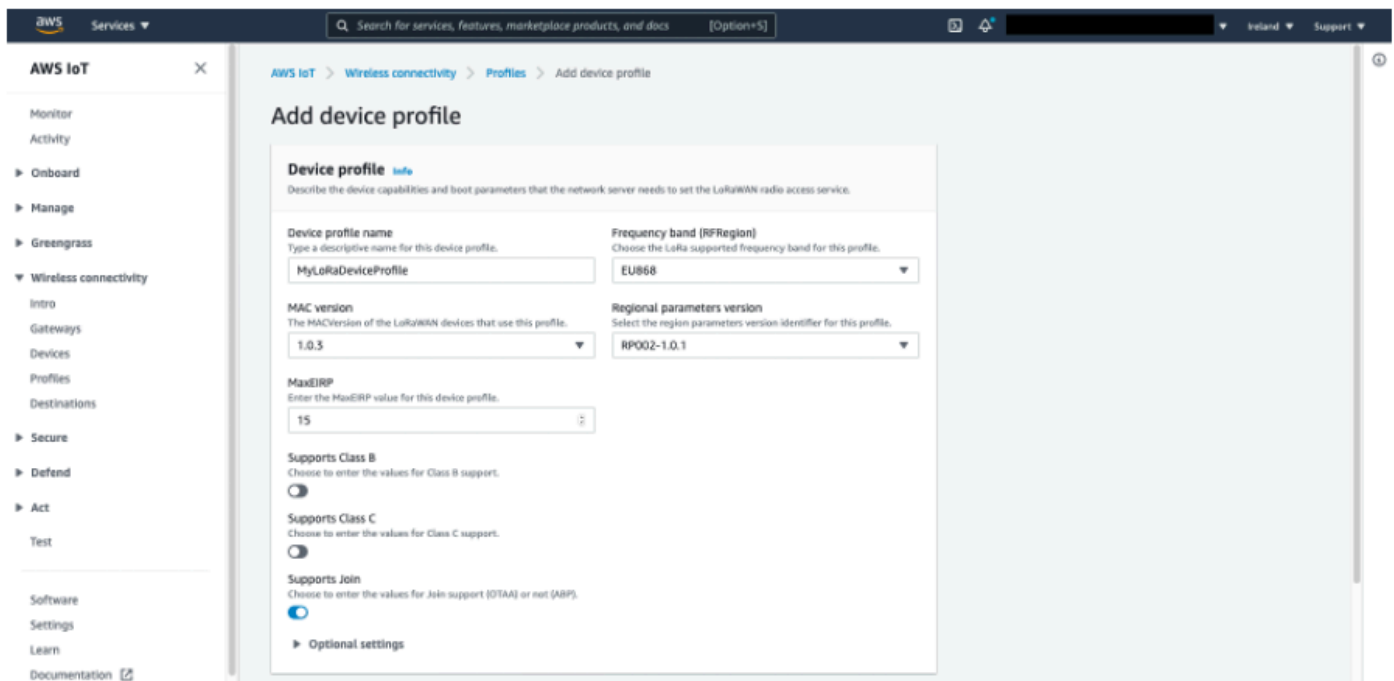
aws Services ▼

Search for services, features, marketplace products, and docs [Option+S]

Ireland ▼ Support ▼

AWS IoT

Monitor
Activity
▶ Onboard
▶ Manage
▶ Greengrass
▼ Wireless connectivity
Intro
Gateways
Devices
Profiles
Destinations
▶ Secure
▶ Defend
▶ Act
Test

Software
Settings
Learn
Documentation

AWS IoT > Wireless connectivity > Profiles > Add device profile

Add device profile

Device profile Info
Describe the device capabilities and boot parameters that the network server needs to set the LoRaWAN radio access service.

Device profile name
Type a descriptive name for this device profile.
MyLoRaDeviceProfile

Frequency band (RFRegion)
Choose the LoRa supported frequency band for this profile.
EU868

MAC version
The MACVersion of the LoRaWAN devices that use this profile.
1.0.3

Regional parameters version
Select the region parameters version identifier for this profile.
RP002-1.0.1

MaxEIRP
Enter the MaxEIRP value for this device profile.
15

Supports Class B
Choose to enter the values for Class B support.

Supports Class C
Choose to enter the values for Class C support.

Supports Join
Choose to enter the values for Join support (OTAA) or not (ABP).

▶ Optional settings